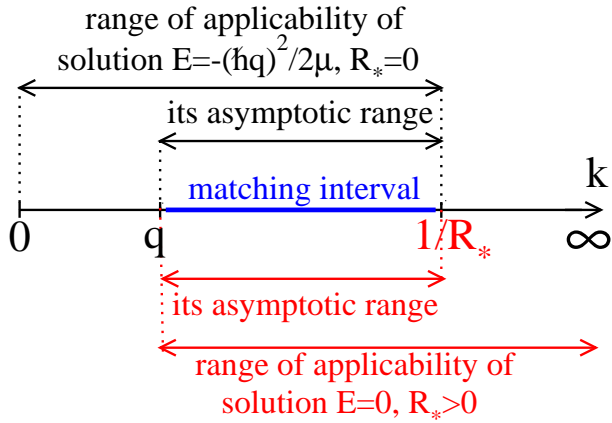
range of applicability of solution $E=-(\hbar q)^2/2\mu$, $R_*=0$

its asymptotic range

k

matching interval

0 q $1/R_*$ $\infty$

its asymptotic range

range of applicability of solution $E=0$, $R_*>0$